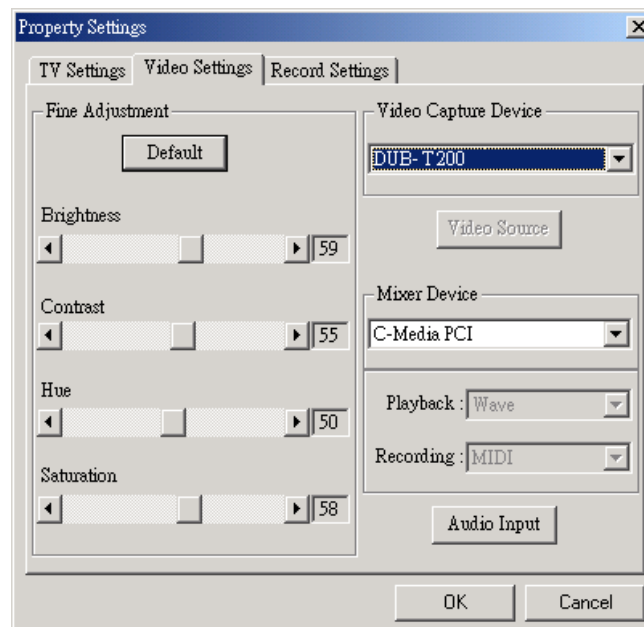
Property Settings

TV Settings | Video Settings | Record Settings

Fine Adjustment

Default

Brightness

59

Contrast

55

Hue

50

Saturation

58

Video Capture Device

DUB-T200

Video Source

Mixer Device

C-Media PCI

Playback : Wave

Recording : MIDI

Audio Input

OK

Cancel